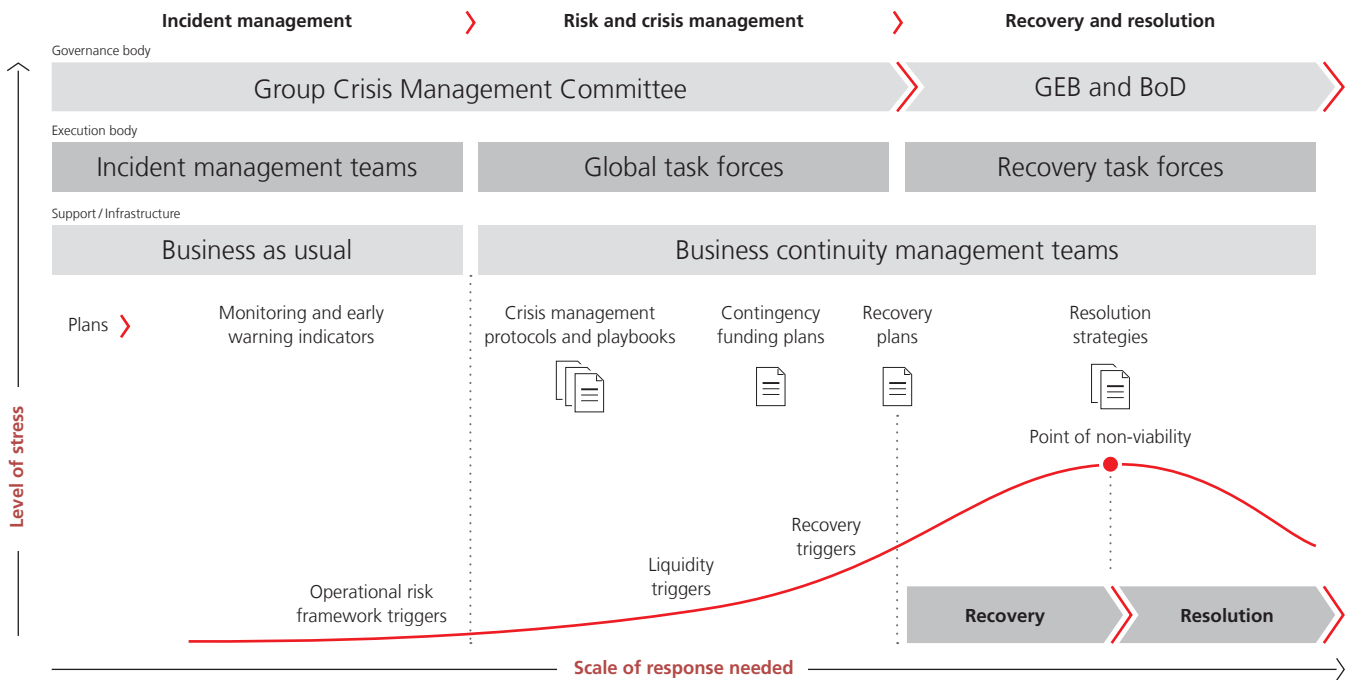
Incident management

Risk and crisis management

Recovery and resolution

Governance body

Group Crisis Management Committee

GEB and BoD

Execution body

Incident management teams

Global task forces

Recovery task forces

Support / Infrastructure

Business as usual

Business continuity management teams

Plans

Monitoring and early warning indicators

Crisis management protocols and playbooks

Contingency funding plans

Recovery plans

Resolution strategies

Point of non-viability

Level of stress

Recovery triggers

Liquidity triggers

Operational risk framework triggers

Recovery

Resolution

Scale of response needed